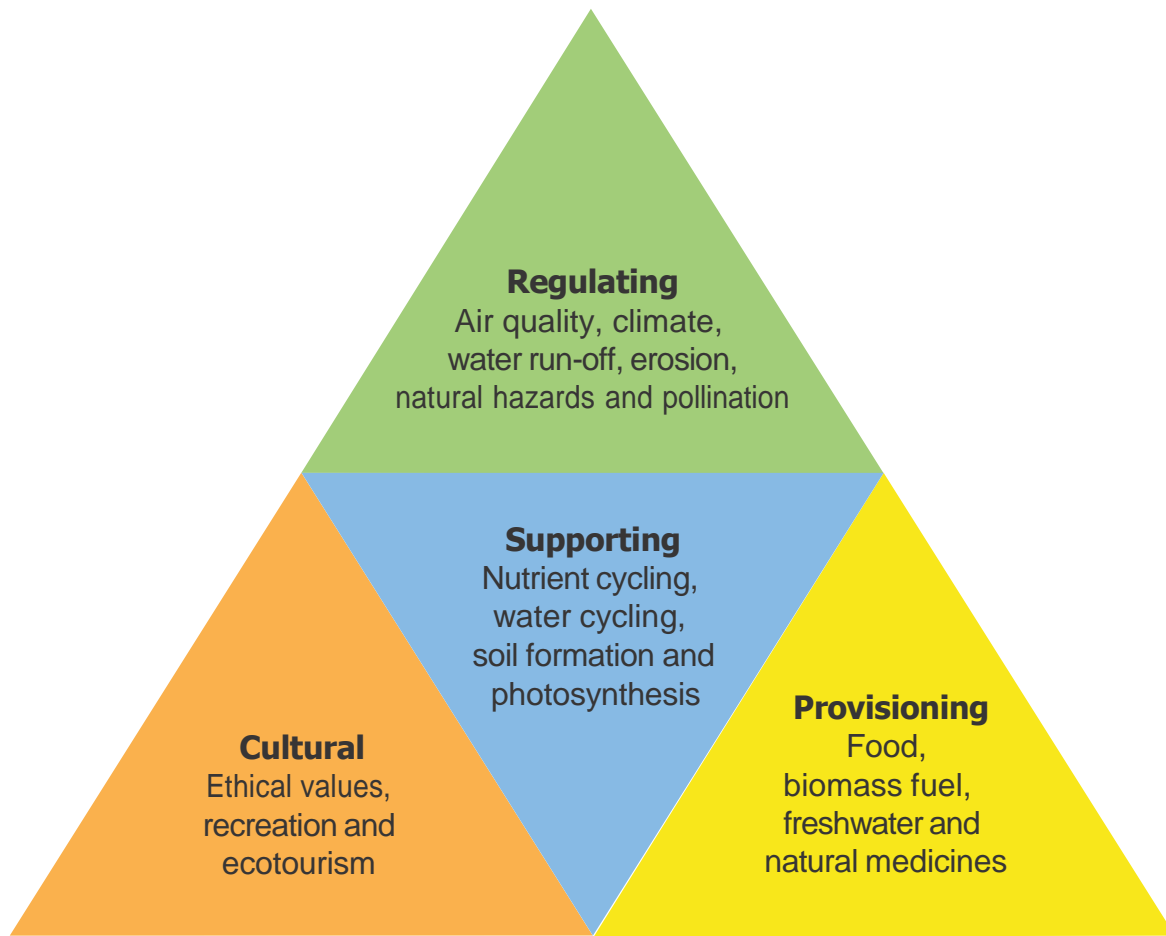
**Regulating**
Air quality, climate, water run-off, erosion, natural hazards and pollination

**Supporting**
Nutrient cycling, water cycling, soil formation and photosynthesis

**Cultural**
Ethical values, recreation and ecotourism

**Provisioning**
Food, biomass fuel, freshwater and natural medicines